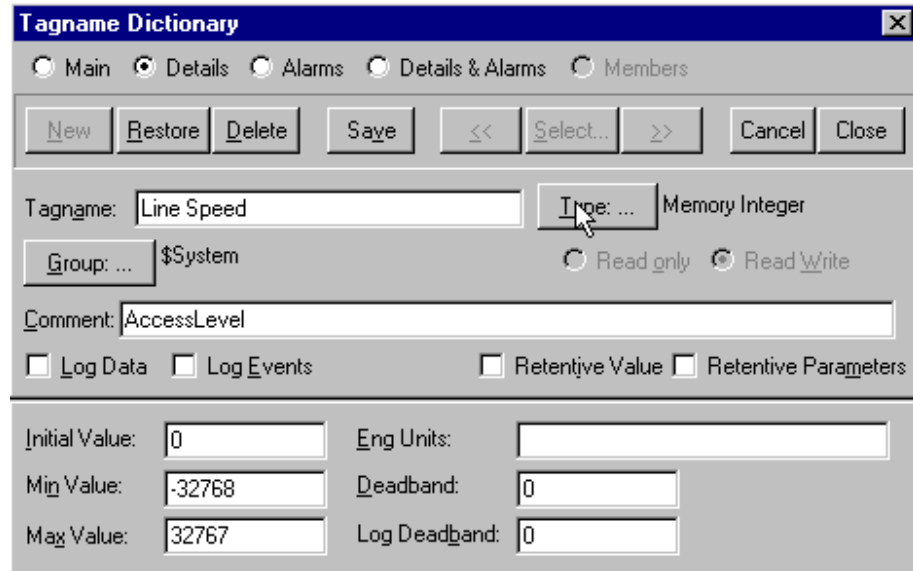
Tagname Dictionary

Main Details Alarms Details & Alarms Members

New Restore Delete Save << Select... >> Cancel Close

Tagname: Line Speed

Type: ... Memory Integer

Group: ... $System

Read only Read Write

Comment: AccessLevel

Log Data Log Events Retentive Value Retentive Parameters

Initial Value: 0

Eng Units:

Min Value: -32768

Deadband: 0

Max Value: 32767

Log Deadband: 0